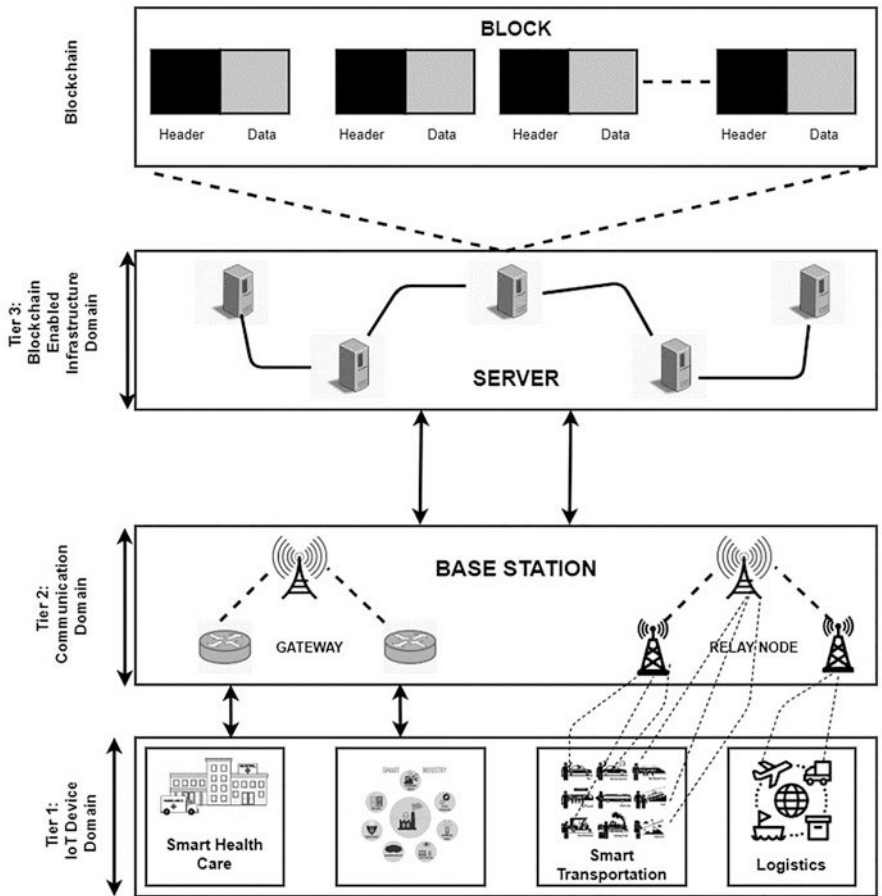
Blockchain

BLOCK

Header Data Header Data Header Data Header Data

Tier 3: Blockchain Enabled Infrastructure Domain

SERVER

Tier 2: Communication Domain

BASE STATION

GATEWAY

RELAY NODE

Tier 1: IoT Device Domain

Smart Health Care

SMART INDUSTRY

Smart Transportation

Logistics